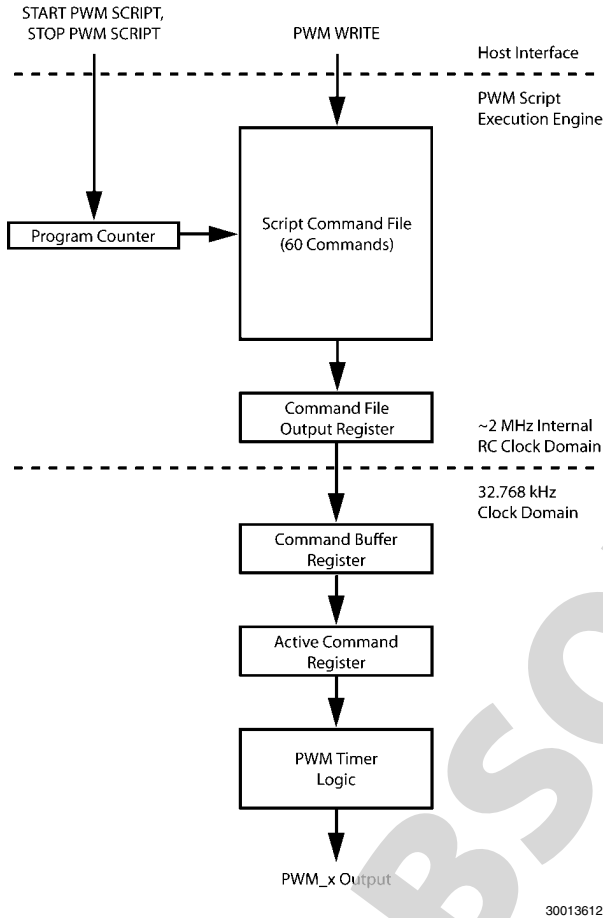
START PWM SCRIPT, STOP PWM SCRIPT

PWM WRITE

Host Interface

PWM Script Execution Engine

Program Counter

Script Command File (60 Commands)

Command File Output Register

~2 MHz Internal RC Clock Domain

32.768 kHz Clock Domain

Command Buffer Register

Active Command Register

PWM Timer Logic

PWM_x Output

30013612